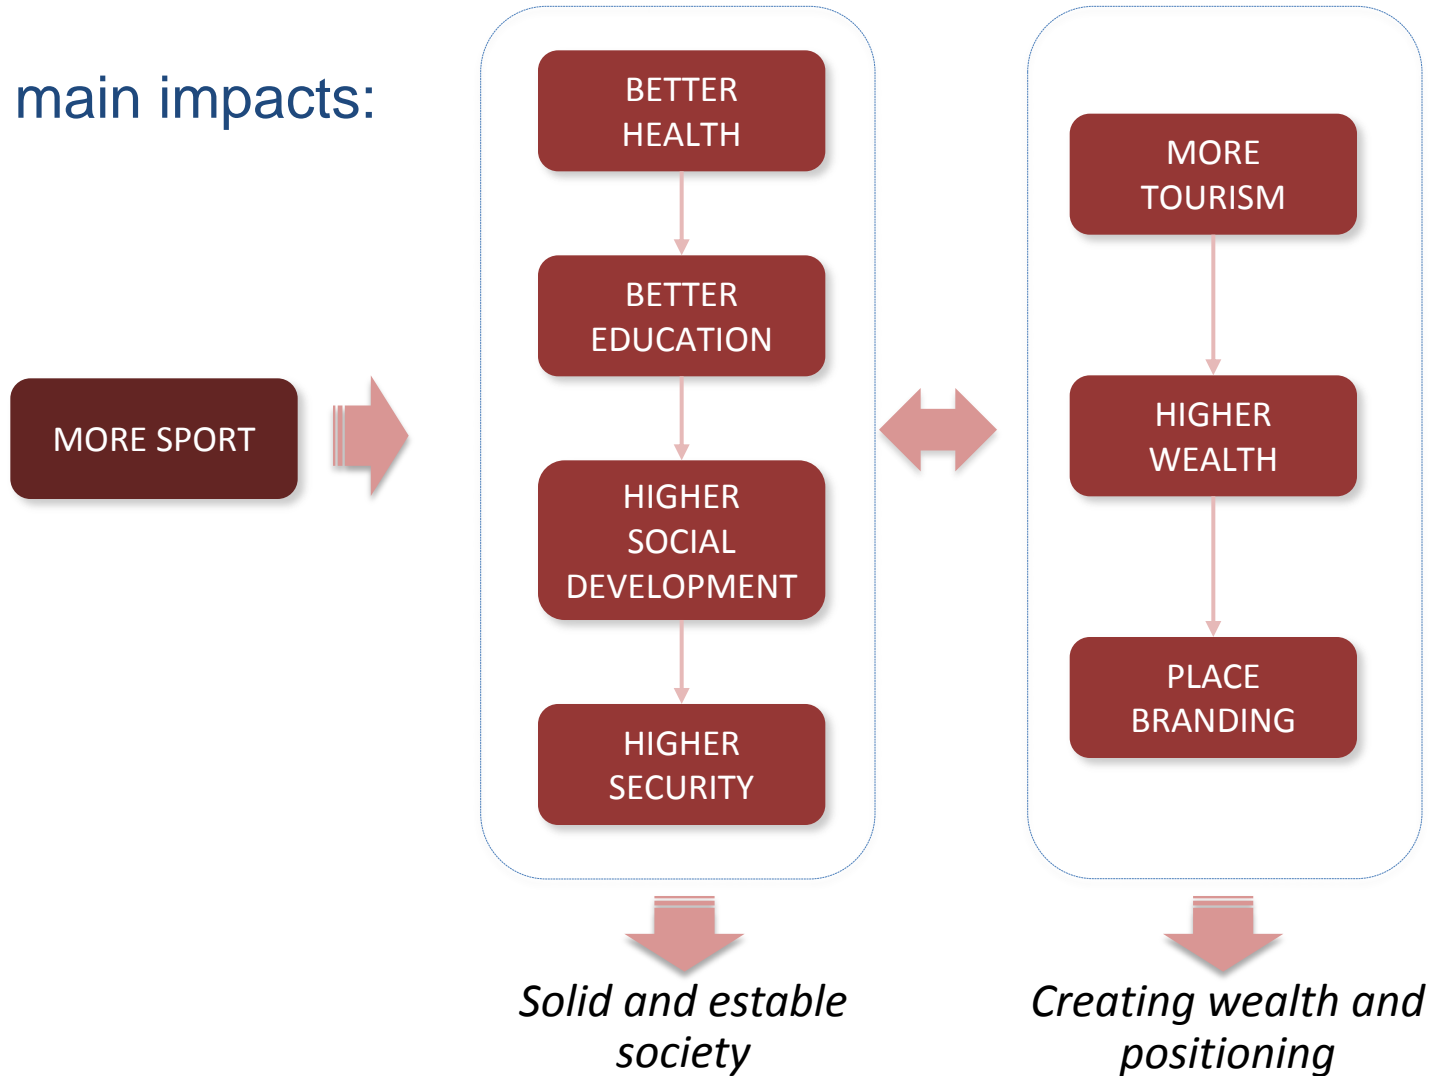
main impacts:

MORE SPORT

BETTER HEALTH

BETTER EDUCATION

HIGHER SOCIAL DEVELOPMENT

HIGHER SECURITY

MORE TOURISM

HIGHER WEALTH

PLACE BRANDING

*Solid and estable society*

*Creating wealth and positioning*